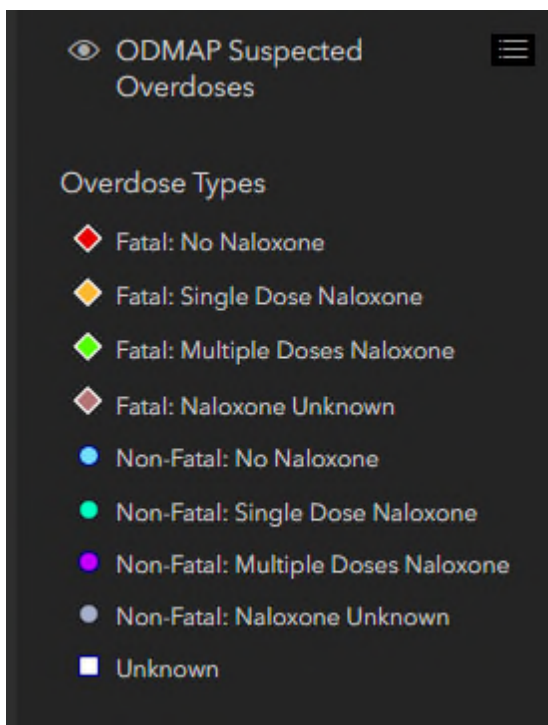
ODMAP Suspected Overdoses

Overdose Types

Fatal: No Naloxone

Fatal: Single Dose Naloxone

Fatal: Multiple Doses Naloxone

Fatal: Naloxone Unknown

Non-Fatal: No Naloxone

Non-Fatal: Single Dose Naloxone

Non-Fatal: Multiple Doses Naloxone

Non-Fatal: Naloxone Unknown

Unknown